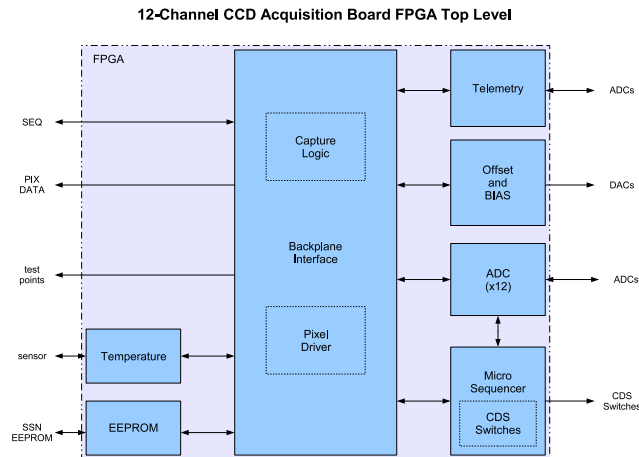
12-Channel CCD Acquisition Board FPGA Top Level

FPGA

SEQ

PIX DATA

test points

sensor

SSN EEPROM

Capture Logic

Backplane Interface

Pixel Driver

Temperature

EEPROM

Telemetry

Offset and BIAS

ADC (x12)

Micro Sequencer

CDS Switches

ADCs

DACs

ADCs

CDS Switches